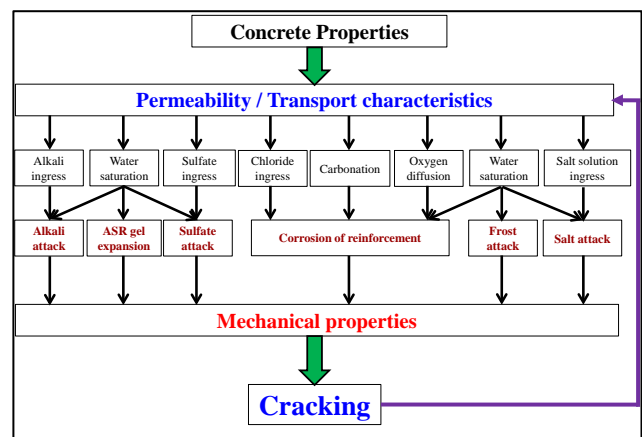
Concrete Properties

Permeability / Transport characteristics

Alkali ingress

Water saturation

Sulfate ingress

Chloride ingress

Carbonation

Oxygen diffusion

Water saturation

Salt solution ingress

Alkali attack

ASR gel expansion

Sulfate attack

Corrosion of reinforcement

Frost attack

Salt attack

Mechanical properties

Cracking